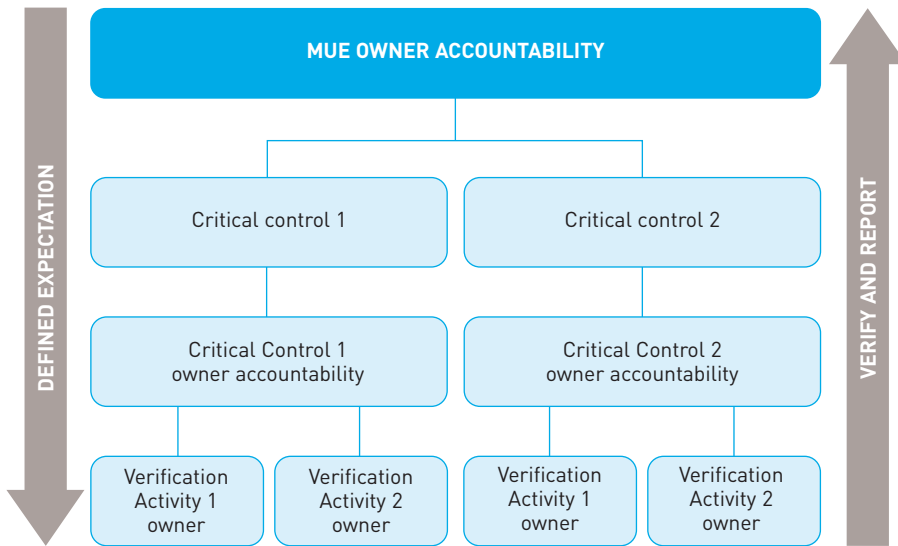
DEFINED EXPECTATION

MUE OWNER ACCOUNTABILITY

Critical control 1

Critical control 2

Critical Control 1 owner accountability

Critical Control 2 owner accountability

Verification Activity 1 owner

Verification Activity 2 owner

Verification Activity 1 owner

Verification Activity 2 owner

VERIFY AND REPORT